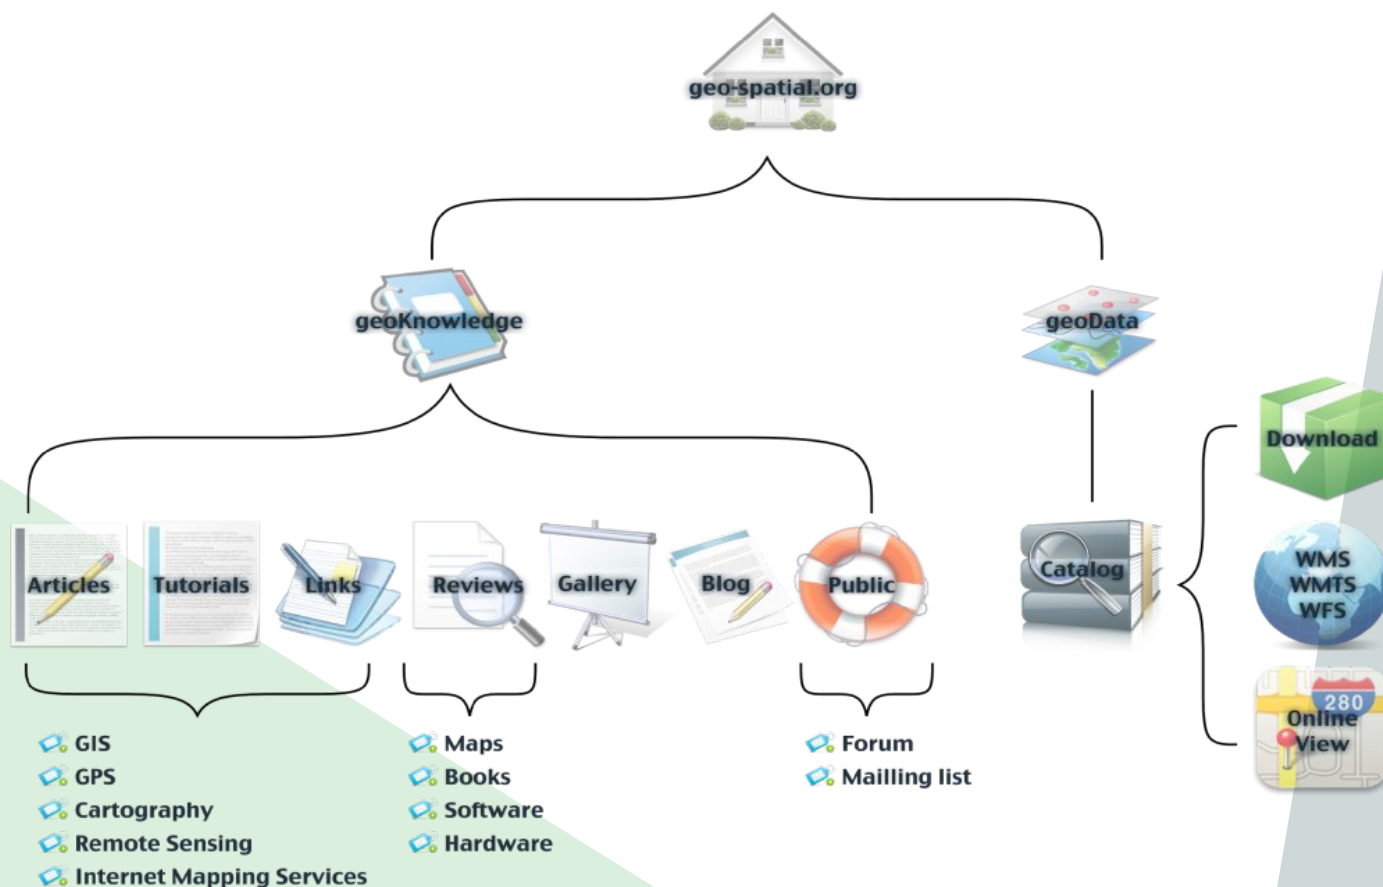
geo-spatial.org

geoKnowledge

geoData

Articles

Tutorials

Links

Reviews

Gallery

Blog

Public

Catalog

Download

WMS
WMTS
WFS

280
Online
View

GIS
GPS
Cartography
Remote Sensing
Internet Mapping Services

Maps
Books
Software
Hardware

Forum
Mailling list